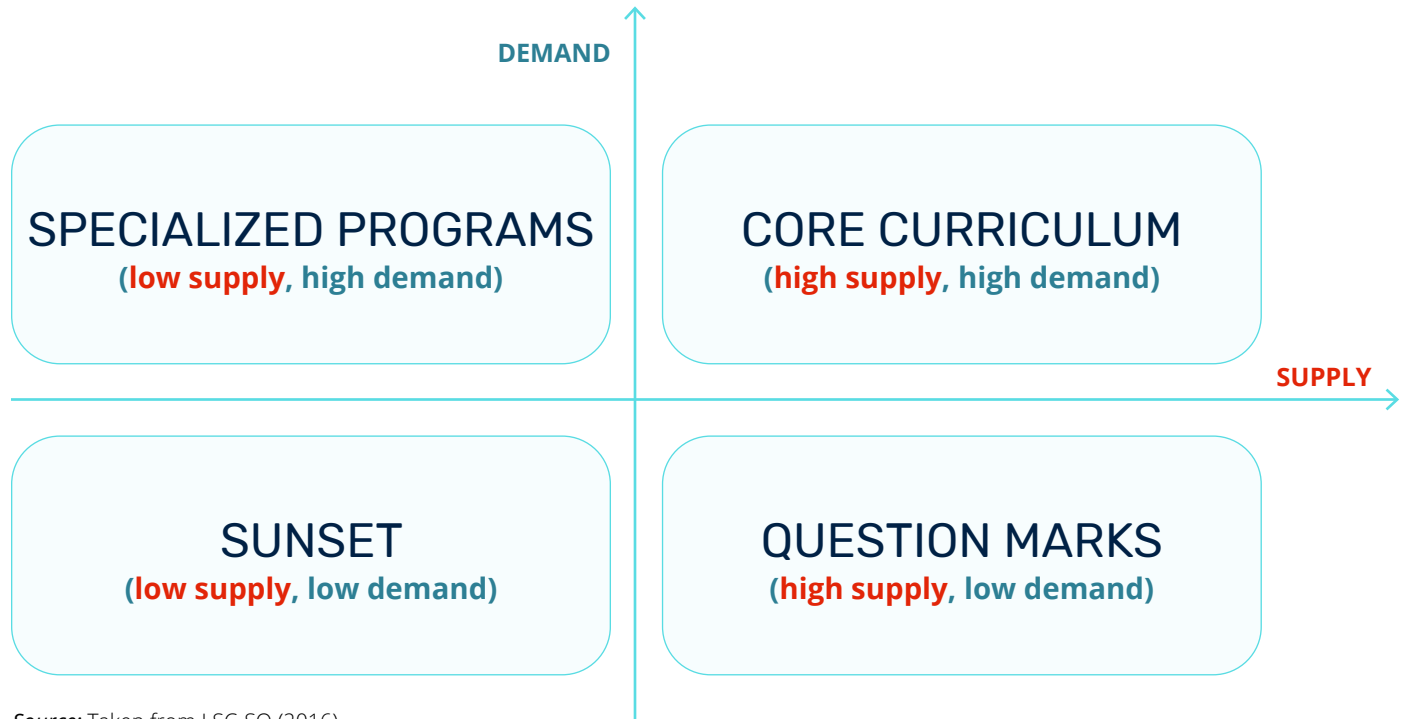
DEMAND

SPECIALIZED PROGRAMS
(low supply, high demand)

CORE CURRICULUM
(high supply, high demand)

SUPPLY

SUNSET
(low supply, low demand)

QUESTION MARKS
(high supply, low demand)

Source: Taken from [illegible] (2016)